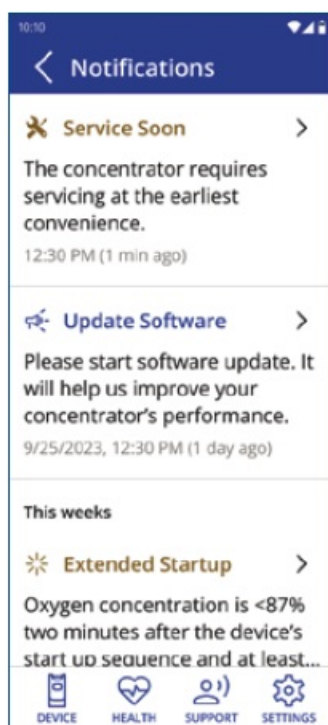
10:10

< Notifications

Service Soon >

The concentrator requires servicing at the earliest convenience.

12:30 PM (1 min ago)

Update Software >

Please start software update. It will help us improve your concentrator's performance.

9/25/2023, 12:30 PM (1 day ago)

This weeks

Extended Startup >

Oxygen concentration is <87% two minutes after the device's start up sequence and at least...

DEVICE HEALTH SUPPORT SETTINGS